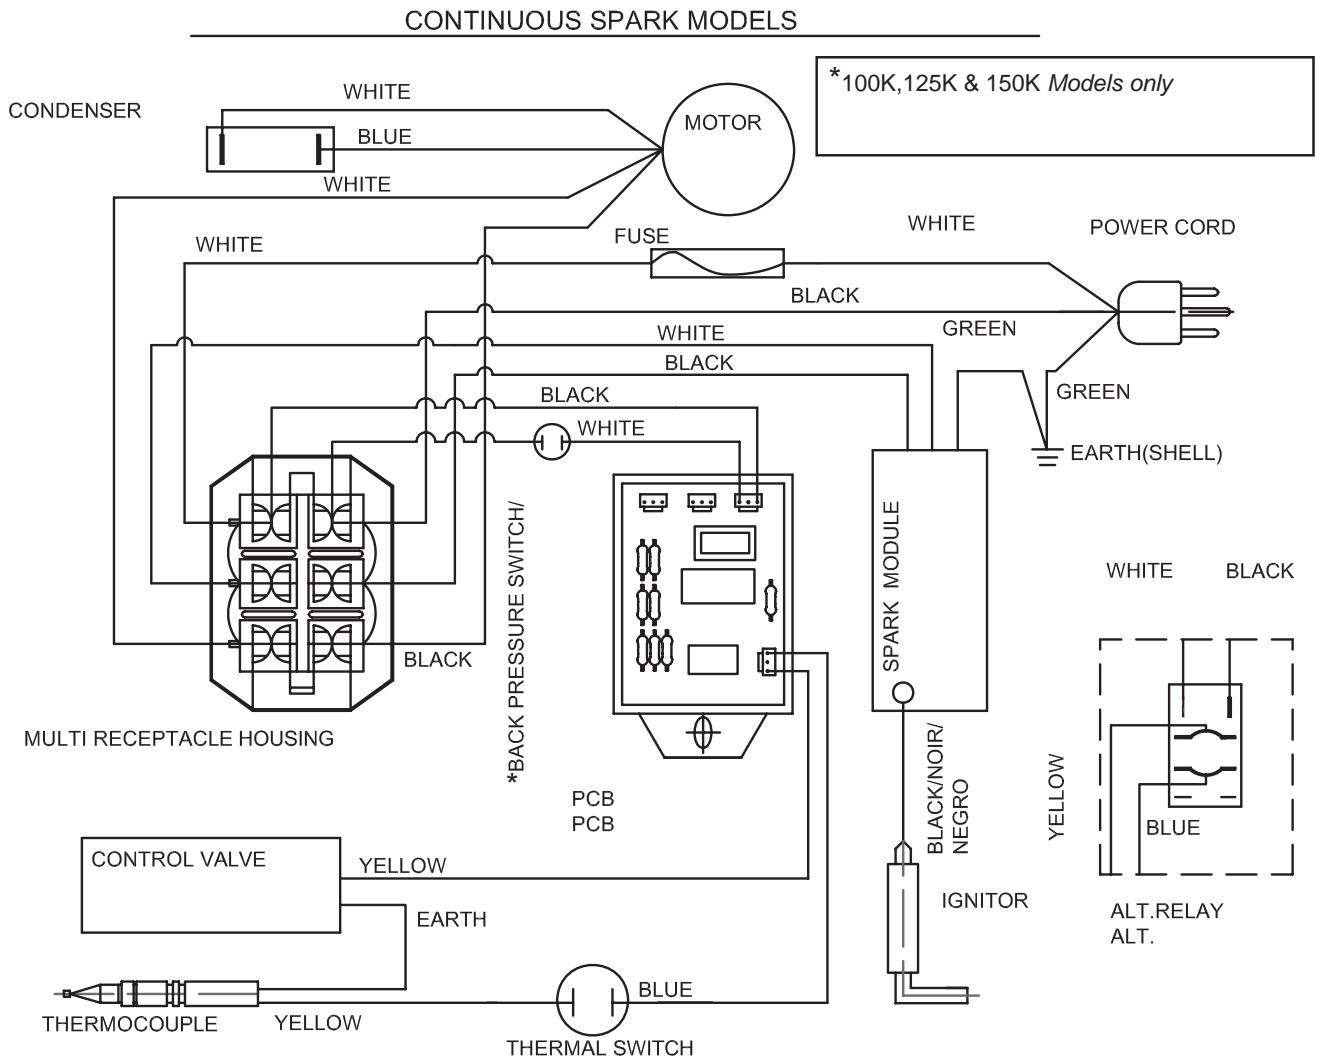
CONTINUOUS SPARK MODELS

*100K,125K & 150K *Models only*

CONDENSER

WHITE

BLUE

WHITE

MOTOR

WHITE

FUSE

WHITE

POWER CORD

BLACK

WHITE

GREEN

BLACK

GREEN

BLACK

WHITE

EARTH(SHELL)

SPARK MODULE

WHITE

BLACK

*BACK PRESSURE SWITCH/

BLACK

MULTI RECEPTACLE HOUSING

PCB
PCB

BLACK/NOIR/
NEGRO

YELLOW

BLUE

CONTROL VALVE

YELLOW

EARTH

IGNITOR

ALT.RELAY
ALT.

BLUE

THERMOCOUPLE

YELLOW

THERMAL SWITCH